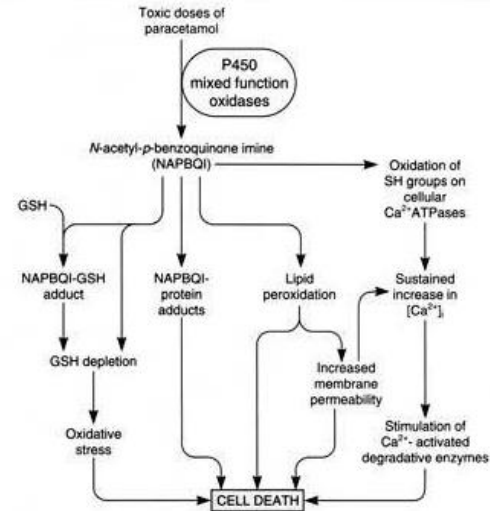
Toxic doses of paracetamol

P450 mixed function oxidases

N-acetyl-p-benzoquinone imine (NAPBQI)

Oxidation of SH groups on cellular $Ca^{2+}$ATPases

GSH

NAPBQI-GSH adduct

NAPBQI-protein adducts

Lipid peroxidation

Sustained increase in $[Ca^{2+}]_i$

GSH depletion

Increased membrane permeability

Oxidative stress

Stimulation of $Ca^{2+}$- activated degradative enzymes

CELL DEATH